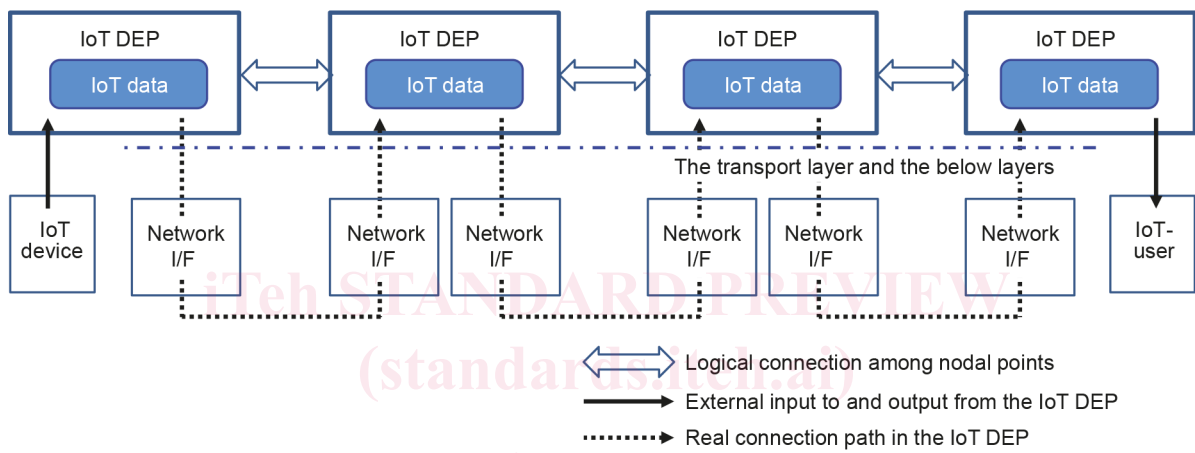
IoT DEP
IoT data

IoT DEP
IoT data

IoT DEP
IoT data

IoT DEP
IoT data

The transport layer and the below layers

IoT device

Network I/F

Network I/F

Network I/F

Network I/F

Network I/F

Network I/F

IoT-user

iTeh STANDARD PREVIEW
(standards.iteh.ai)

Logical connection among nodal points
External input to and output from the IoT DEP
Real connection path in the IoT DEP